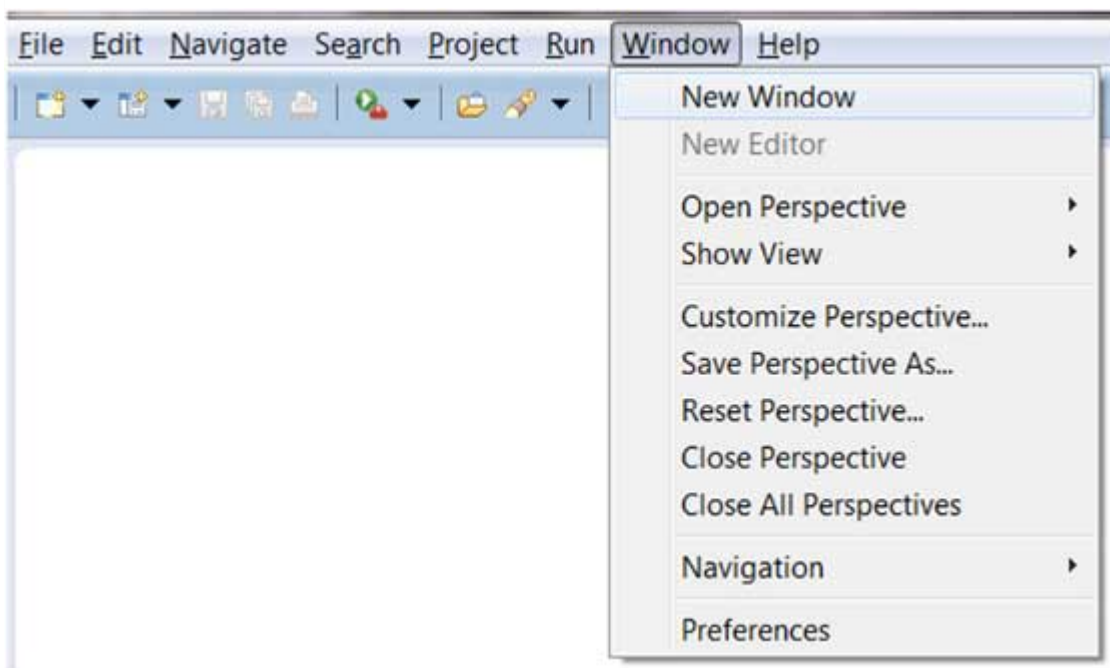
File Edit Navigate Search Project Run Window Help

New Window
New Editor
Open Perspective
Show View
Customize Perspective...
Save Perspective As...
Reset Perspective...
Close Perspective
Close All Perspectives
Navigation
Preferences